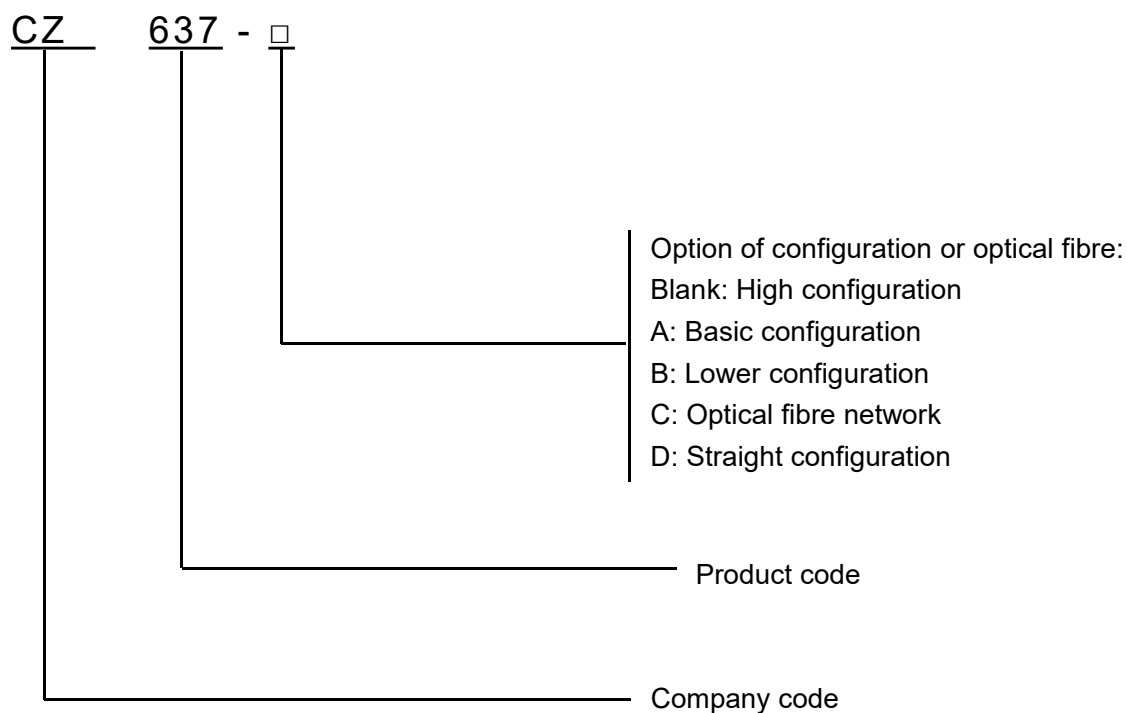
CZ 637 - □

Option of configuration or optical fibre:
Blank: High configuration
A: Basic configuration
B: Lower configuration
C: Optical fibre network
D: Straight configuration

Product code

Company code